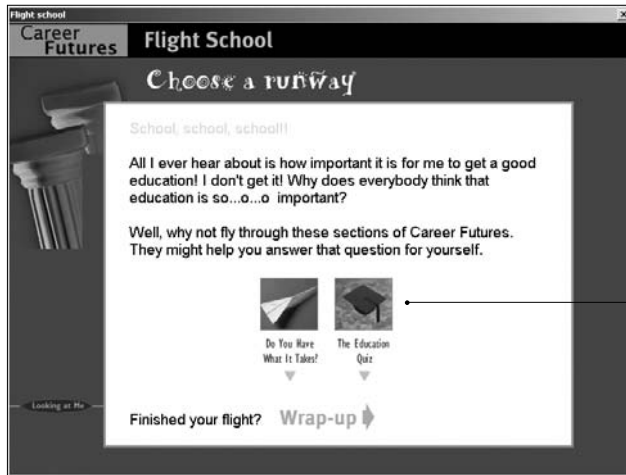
Flight school

Career Futures

Flight School

Choose a runway

School, school, school!!

All I ever hear about is how important it is for me to get a good education! I don't get it! Why does everybody think that education is so...o...o important?

Well, why not fly through these sections of Career Futures. They might help you answer that question for yourself.

Do You Have What It Takes?

The Education Quiz

Looking at Me

Finished your flight? Wrap-up